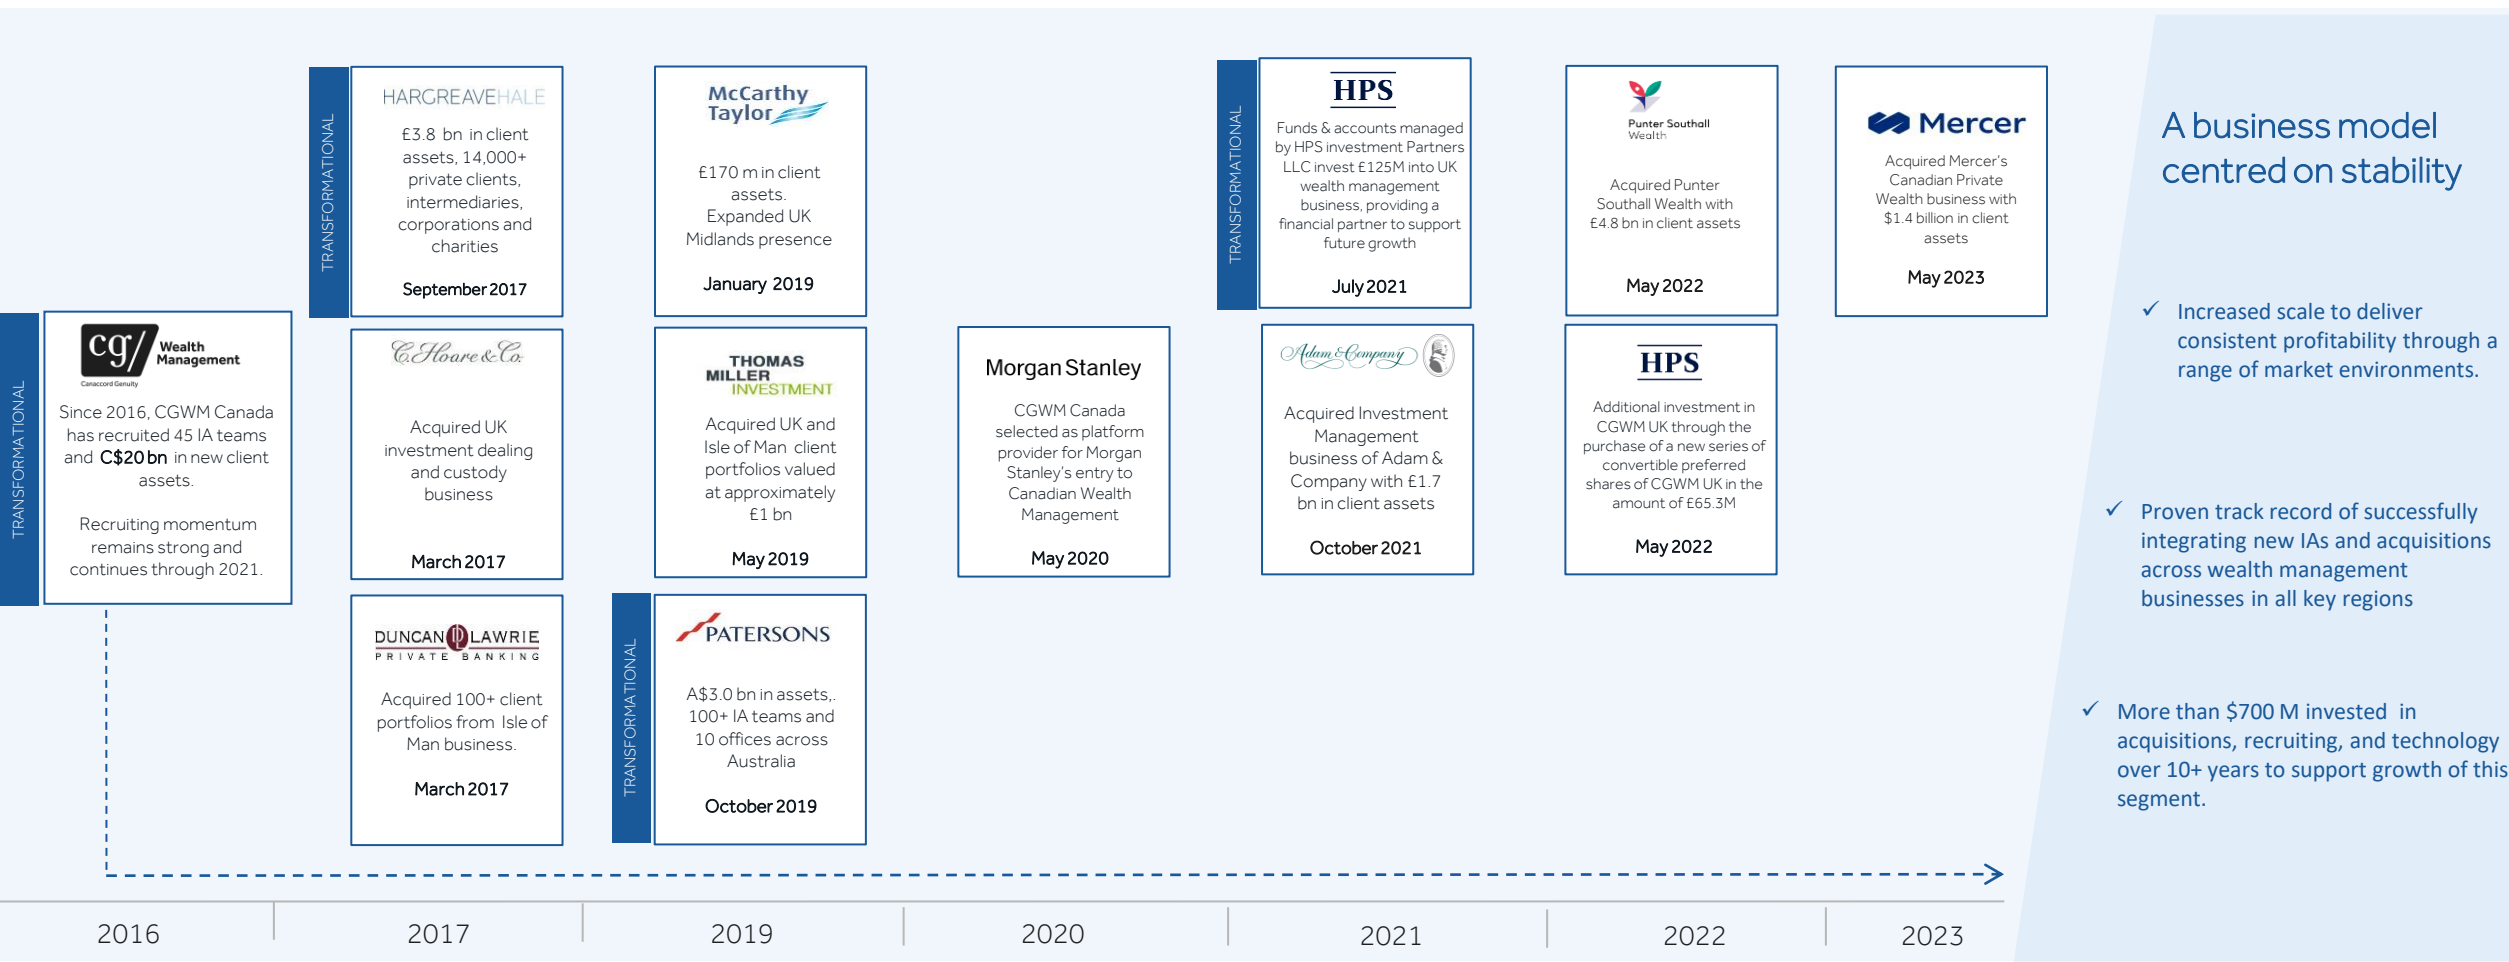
TRANSFORMATIONAL

cg/ Wealth Management
Canaccord Genuity

Since 2016, CGWM Canada has recruited 45 IA teams and C$20 bn in new client assets.

Recruiting momentum remains strong and continues through 2021.

TRANSFORMATIONAL

HARGREAVEHALE

£3.8 bn in client assets, 14,000+ private clients, intermediaries, corporations and charities

September 2017

C. Hoare & Co.

Acquired UK investment dealing and custody business

March 2017

DUNCAN LAWRIE
PRIVATE BANKING

Acquired 100+ client portfolios from Isle of Man business.

March 2017

McCarthy Taylor

£170 m in client assets.
Expanded UK Midlands presence

January 2019

THOMAS MILLER INVESTMENT

Acquired UK and Isle of Man client portfolios valued at approximately £1 bn

May 2019

TRANSFORMATIONAL

PATERSONS

A$3.0 bn in assets,. 100+ IA teams and 10 offices across Australia

October 2019

Morgan Stanley

CGWM Canada selected as platform provider for Morgan Stanley's entry to Canadian Wealth Management

May 2020

TRANSFORMATIONAL

HPS

Funds & accounts managed by HPS investment Partners LLC invest £125M into UK wealth management business, providing a financial partner to support future growth

July 2021

Adam & Company

Acquired Investment Management business of Adam & Company with £1.7 bn in client assets

October 2021

Punter Southall Wealth

Acquired Punter Southall Wealth with £4.8 bn in client assets

May 2022

HPS

Additional investment in CGWM UK through the purchase of a new series of convertible preferred shares of CGWM UK in the amount of £65.3M

May 2022

Mercer

Acquired Mercer's Canadian Private Wealth business with $1.4 billion in client assets

May 2023

A business model centred on stability

✓ Increased scale to deliver consistent profitability through a range of market environments.

✓ Proven track record of successfully integrating new IAs and acquisitions across wealth management businesses in all key regions

✓ More than $700 M invested in acquisitions, recruiting, and technology over 10+ years to support growth of this segment.

2016 2017 2019 2020 2021 2022 2023